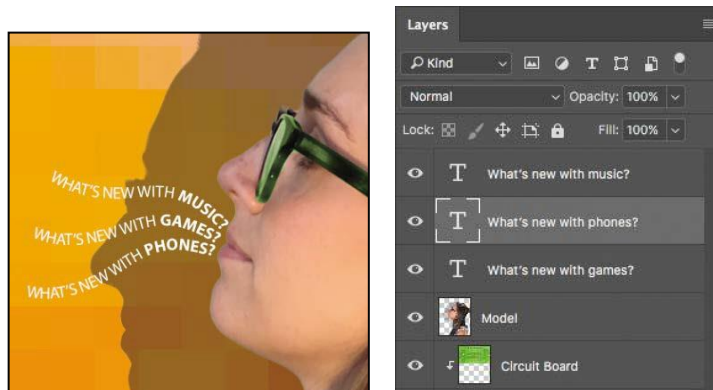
WHAT'S NEW WITH MUSIC?
WHAT'S NEW WITH GAMES?
WHAT'S NEW WITH PHONES?

Layers

Kind

Normal
Opacity: 100%

Lock:
Fill: 100%

What's new with music?

What's new with phones?

What's new with games?

Model

Circuit Board